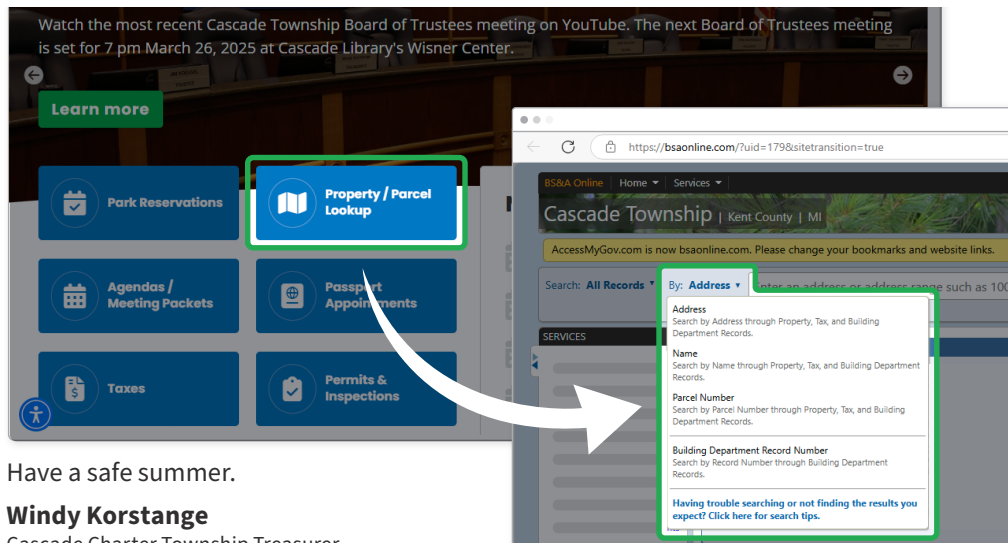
Watch the most recent Cascade Township Board of Trustees meeting on YouTube. The next Board of Trustees meeting is set for 7 pm March 26, 2025 at Cascade Library's Wisner Center.

Learn more

Park Reservations

Property / Parcel Lookup

Agendas / Meeting Packets

Passport Appointments

Taxes

Permits & Inspections

https://bsaonline.com/?uid=179&sitetransition=true

BS&A Online Home ▾ Services ▾

Cascade Township | Kent County | MI

AccessMyGov.com is now bsaonline.com. Please change your bookmarks and website links.

Search: All Records ▾ By: Address ▾ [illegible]nter an address or address range such as 100

SERVICES

Address
Search by Address through Property, Tax, and Building Department Records.

Name
Search by Name through Property, Tax, and Building Department Records.

Parcel Number
Search by Parcel Number through Property, Tax, and Building Department Records.

Building Department Record Number
Search by Record Number through Building Department Records.

Having trouble searching or not finding the results you expect? Click here for search tips.

Have a safe summer.

Windy Korstange
Cascade Charter Township Treasurer